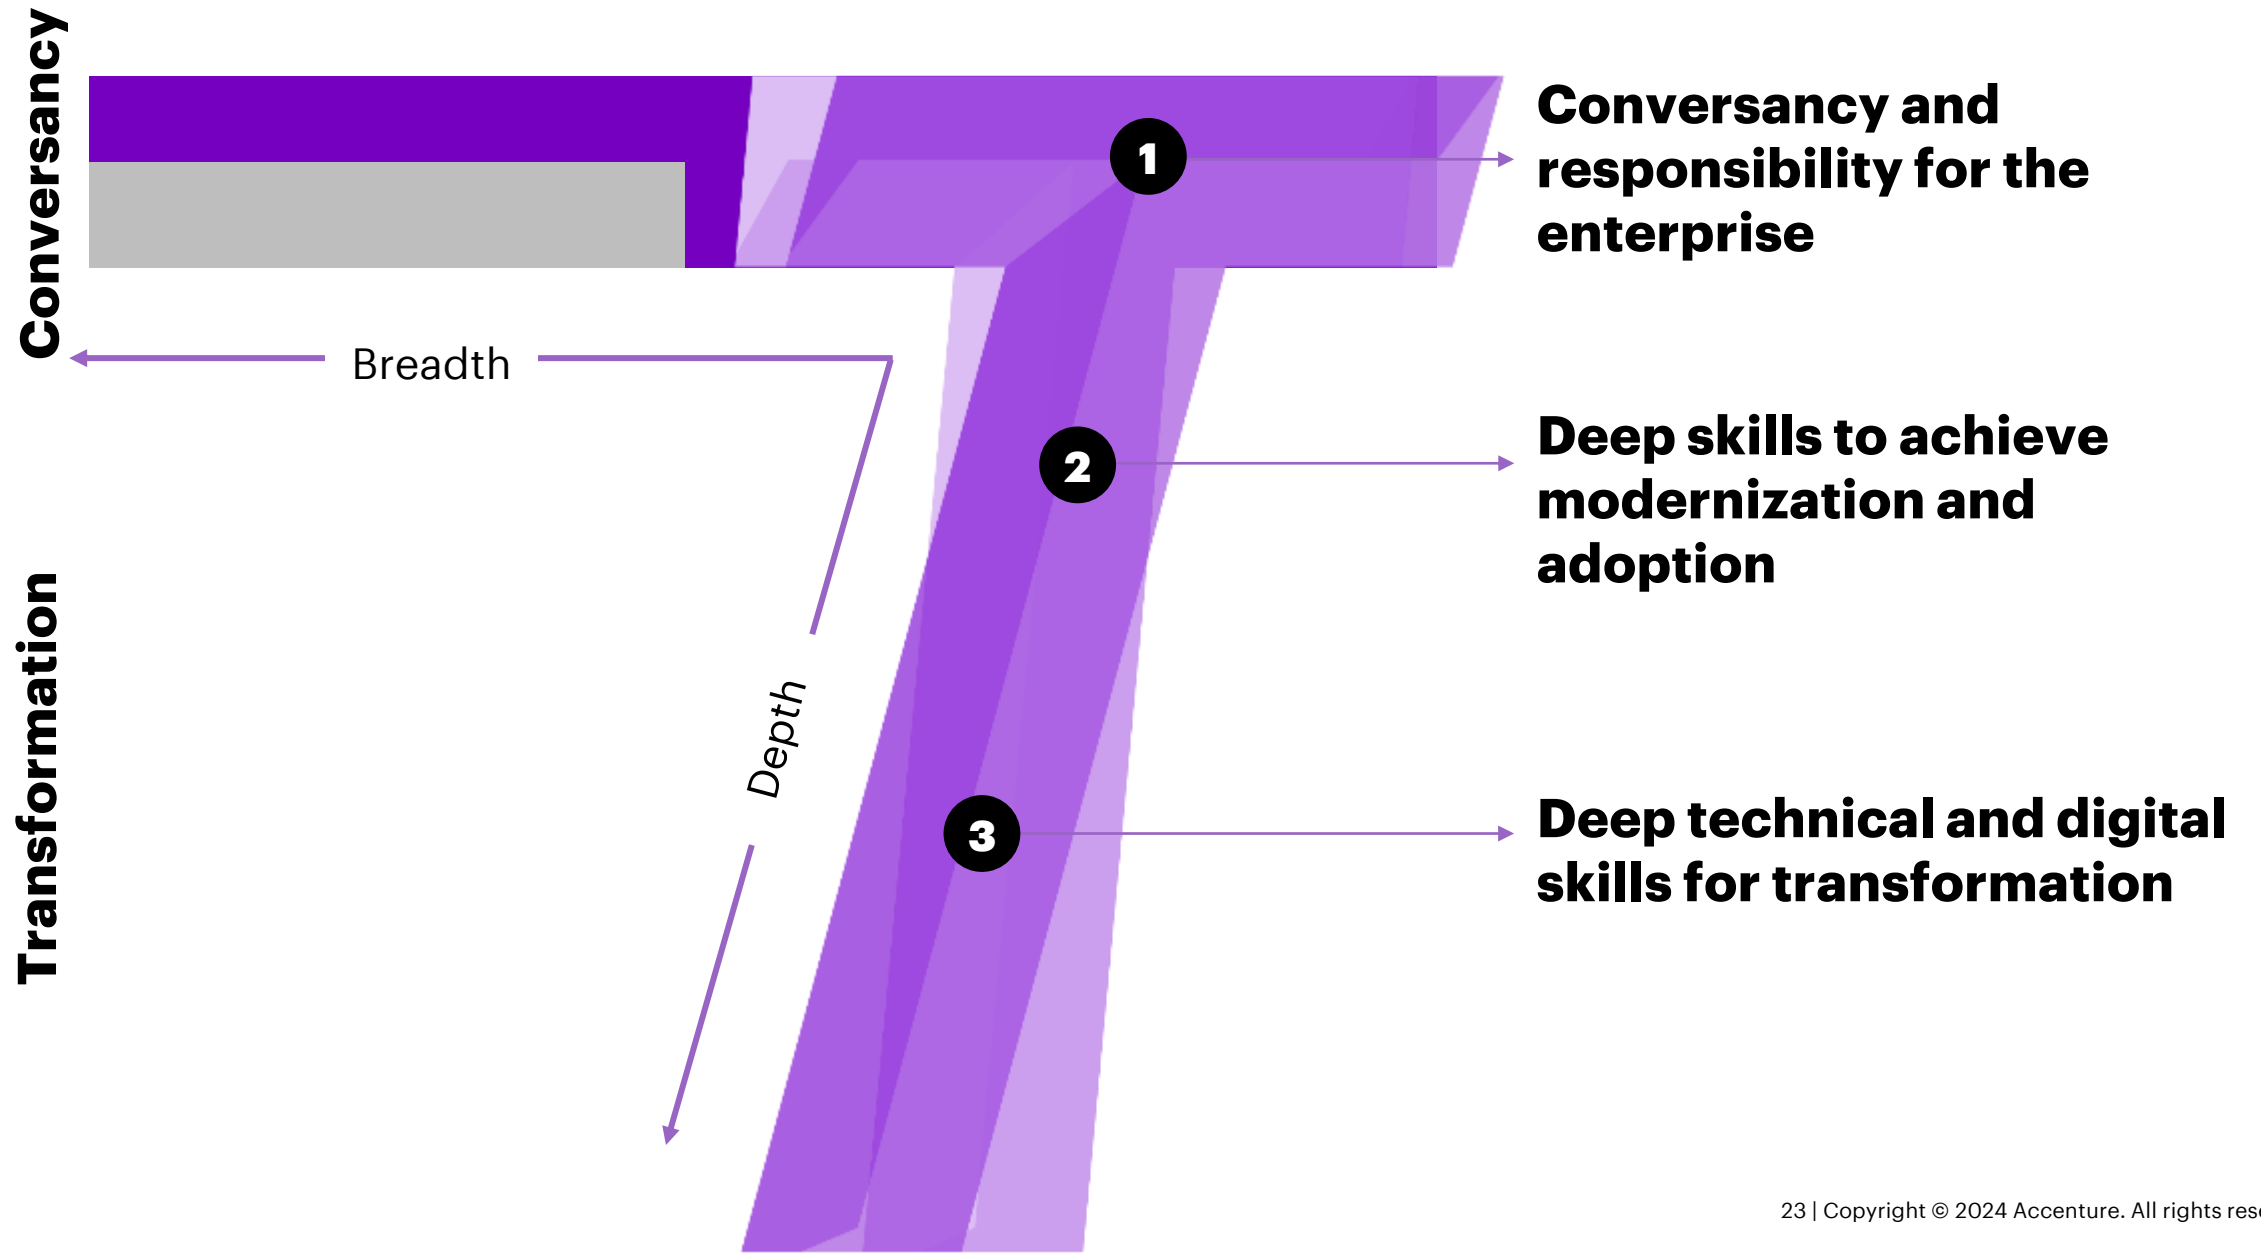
Conversancy

Transformation

Breadth

Depth

1

2

3

Conversancy and responsibility for the enterprise

Deep skills to achieve modernization and adoption

Deep technical and digital skills for transformation

23 | Copyright © 2024 Accenture. All rights res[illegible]